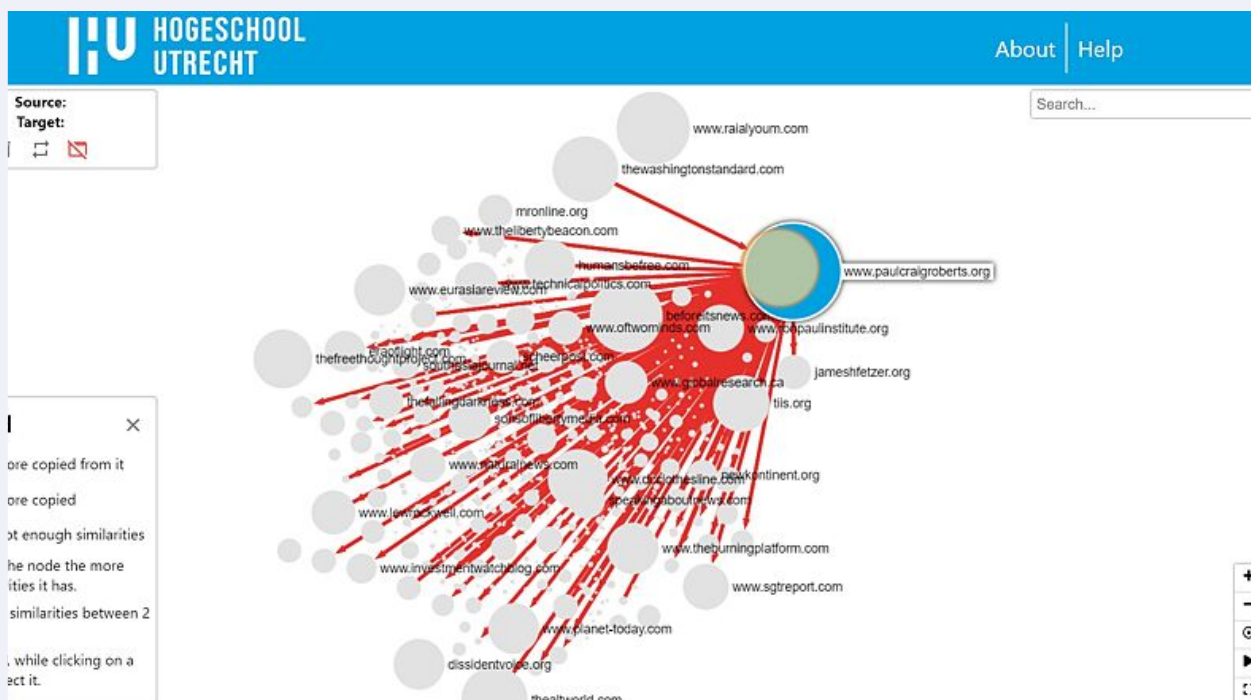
HOGESCHOOL UTRECHT

About | Help

Source:
Target:

Search...

www.raialyoum.com
thewashingtonstandard.com
mronline.org
www.thelibertybeacon.com
humansbefree.com
technicalpolitics.com
www.eurasiareview.com
www.paulcraigroberts.org
beforeitsnews.com
www.oftwominds.com
www.ronpaulinstitute.org
thefreethoughtproject.com
scheerpost.com
jameshfetzer.org
www.globalresearch.ca
thefallingdarkness.com
tils.org
www.naturalnews.com
newkontinent.org
www.lewrockwell.com
www.theburningplatform.com
www.investmentwatchblog.com
www.sgtreport.com
www.planet-today.com
dissidentvoice.org
thealtworld.com

ore copied from it
ore copied
ot enough similarities
he node the more
ities it has.
similarities between 2
, while clicking on a
ect it.